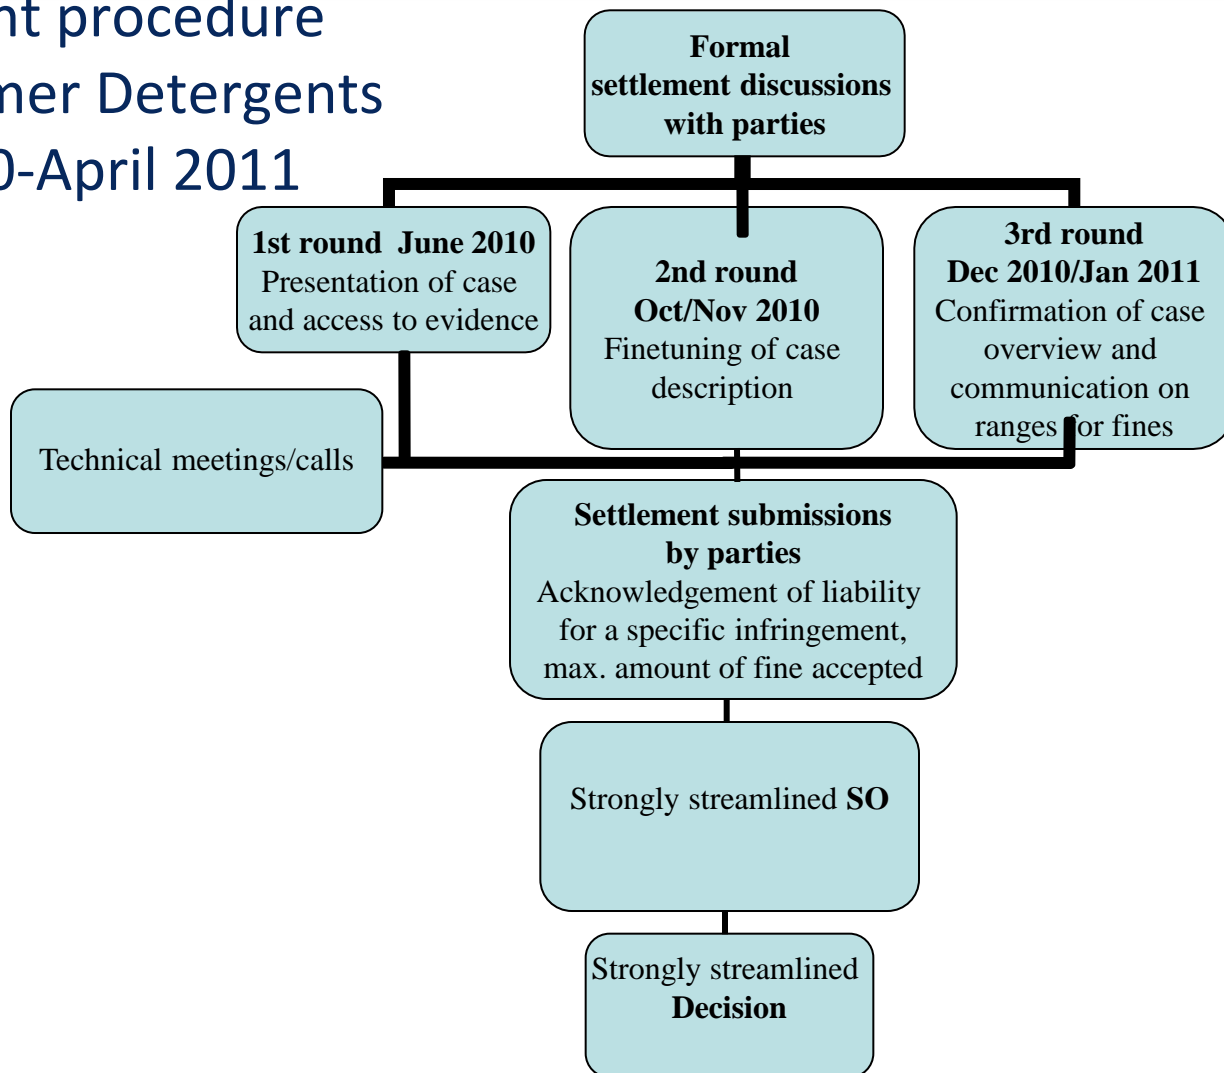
nt procedure
mer Detergents
0-April 2011

Formal settlement discussions with parties

1st round June 2010
Presentation of case and access to evidence

2nd round
Oct/Nov 2010
Finetuning of case description

3rd round
Dec 2010/Jan 2011
Confirmation of case overview and communication on ranges for fines

Technical meetings/calls

Settlement submissions by parties
Acknowledgement of liability for a specific infringement, max. amount of fine accepted

Strongly streamlined SO

Strongly streamlined Decision